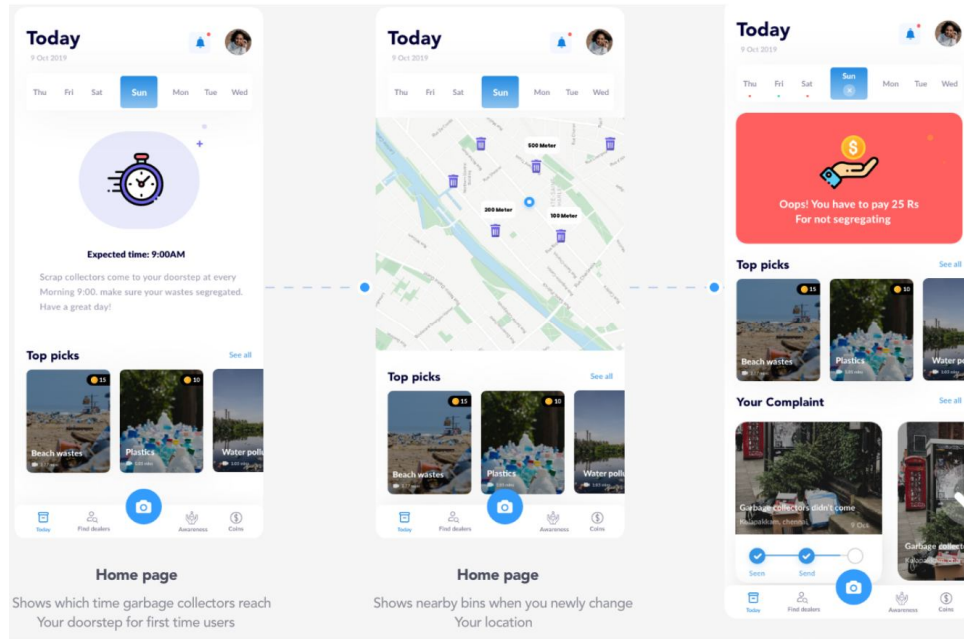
Today
9 Oct 2019

Thu Fri Sat Sun Mon Tue Wed

Expected time: 9:00AM

Scrap collectors come to your doorstep at every Morning 9:00. make sure your wastes segregated. Have a great day!

Top picks
See all

15
Beach wastes

10
Plastics

Water poll

Today Find dealers Awareness Coins

Home page

Shows which time garbage collectors reach Your doorstep for first time users

Today
9 Oct 2019

Thu Fri Sat Sun Mon Tue Wed

500 Meter
200 Meter
100 Meter

Top picks
See all

15
Beach wastes

10
Plastics

Water poll

Today Find dealers Awareness Coins

Home page

Shows nearby bins when you newly change Your location

Today
9 Oct 2019

Thu Fri Sat Sun Mon Tue Wed

Oops! You have to pay 25 Rs
For not segregating

Top picks
See all

15
Beach wastes

10
Plastics

Water pol

Your Complaint
See all

Garbage collectors didn't come
Kalapakkam, chennai

Garbage collec

Seen Send

Today Find dealers Awareness Coins